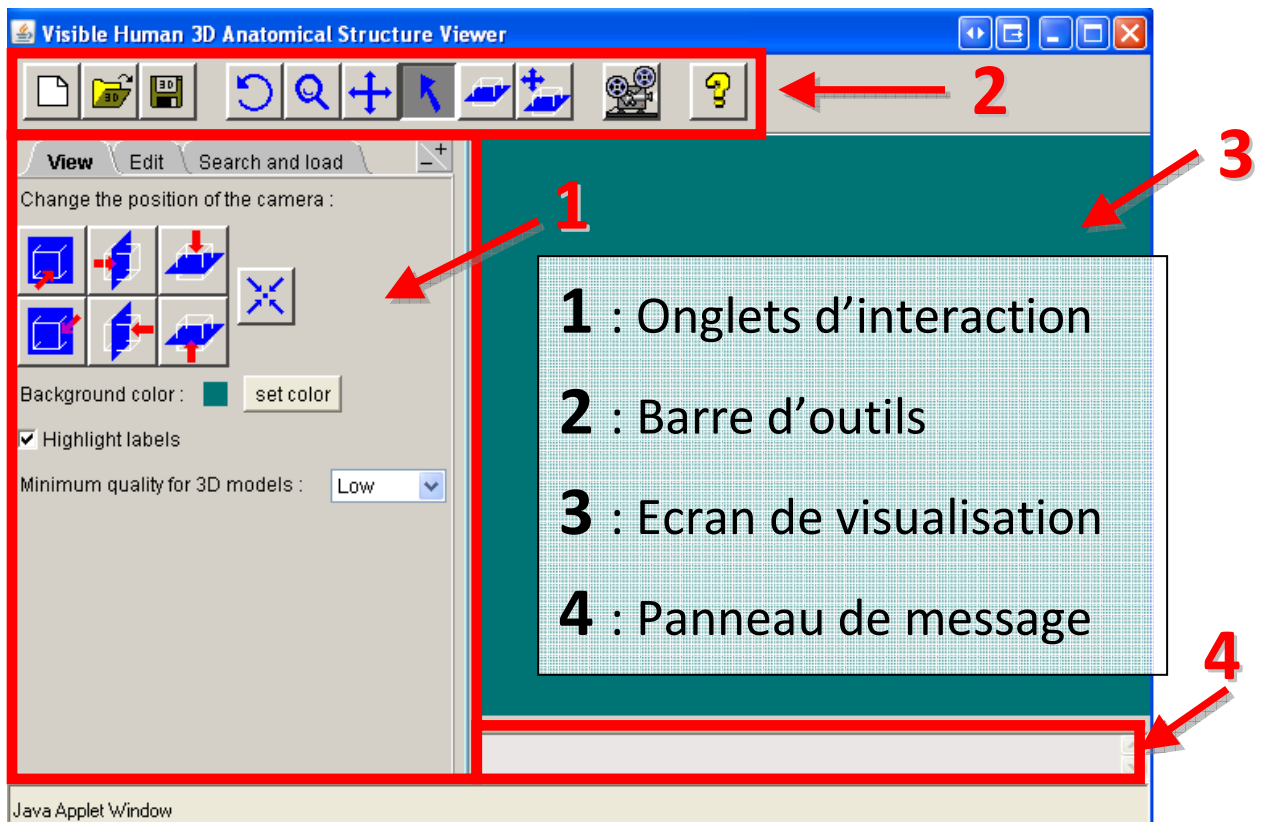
Visible Human 3D Anatomical Structure Viewer

3D

3D

2

View | Edit | Search and load

Change the position of the camera :

1

3

Background color : set color

Highlight labels

Minimum quality for 3D models : Low

**1** : Onglets d'interaction

**2** : Barre d'outils

**3** : Ecran de visualisation

**4** : Panneau de message

4

Java Applet Window